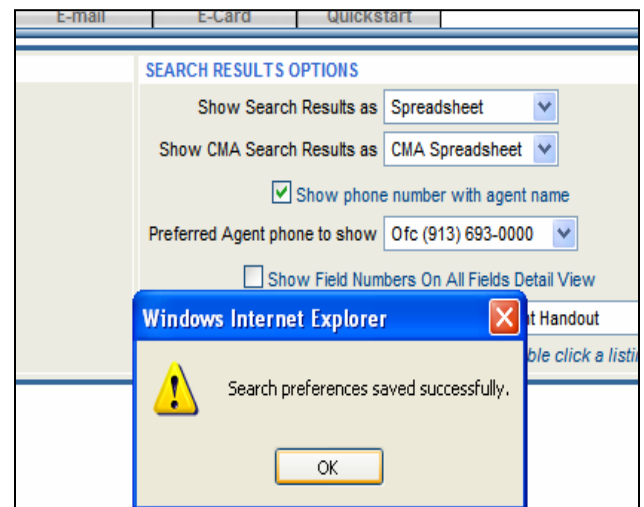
E-mail | E-Card | Quickstart

SEARCH RESULTS OPTIONS

Show Search Results as Spreadsheet

Show CMA Search Results as CMA Spreadsheet

Show phone number with agent name

Preferred Agent phone to show Ofc (913) 693-0000

Show Field Numbers On All Fields Detail View

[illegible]t Handout

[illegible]ble click a listi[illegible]

Windows Internet Explorer

Search preferences saved successfully.

OK